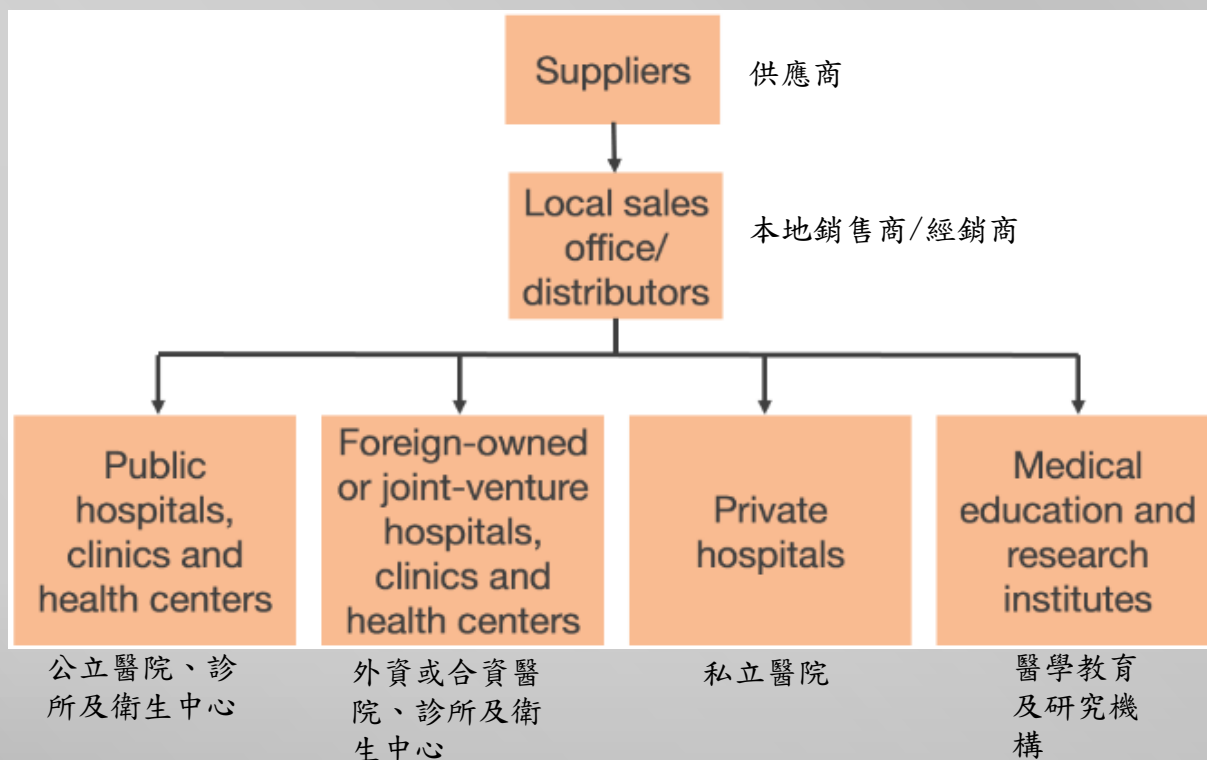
Suppliers
供應商

Local sales office/ distributors
本地銷售商/經銷商

Public hospitals, clinics and health centers
公立醫院、診所及衛生中心

Foreign-owned or joint-venture hospitals, clinics and health centers
外資或合資醫院、診所及衛生中心

Private hospitals
私立醫院

Medical education and research institutes
醫學教育及研究機構